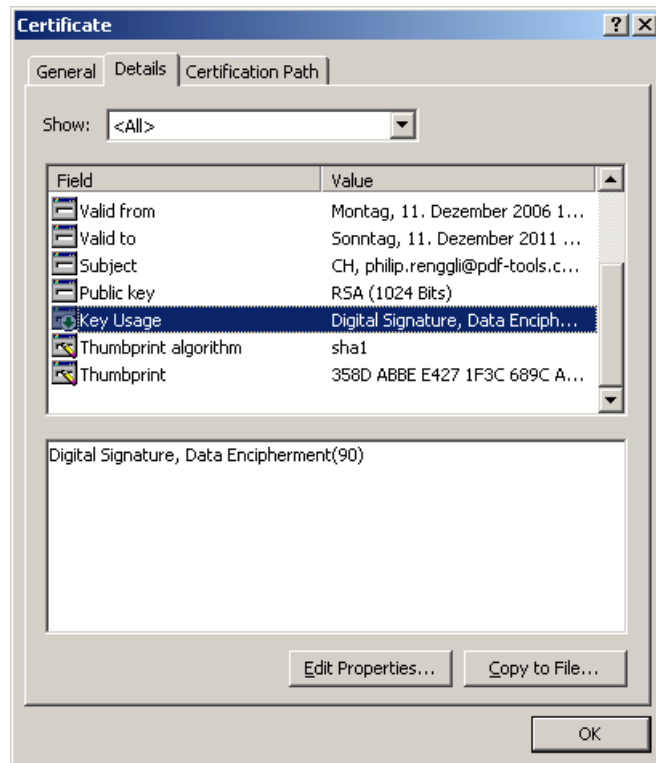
Certificate

? X

General | Details | Certification Path

Show: <All>

| Field | Value |
|---|---|
| Valid from | Montag, 11. Dezember 2006 1... |
| Valid to | Sonntag, 11. Dezember 2011 ... |
| Subject | CH, philip.renggli@pdf-tools.c... |
| Public key | RSA (1024 Bits) |
| Key Usage | Digital Signature, Data Enciph... |
| Thumbprint algorithm | sha1 |
| Thumbprint | 358D ABBE E427 1F3C 689C A... |

Digital Signature, Data Encipherment(90)

Edit Properties... Copy to File...

OK